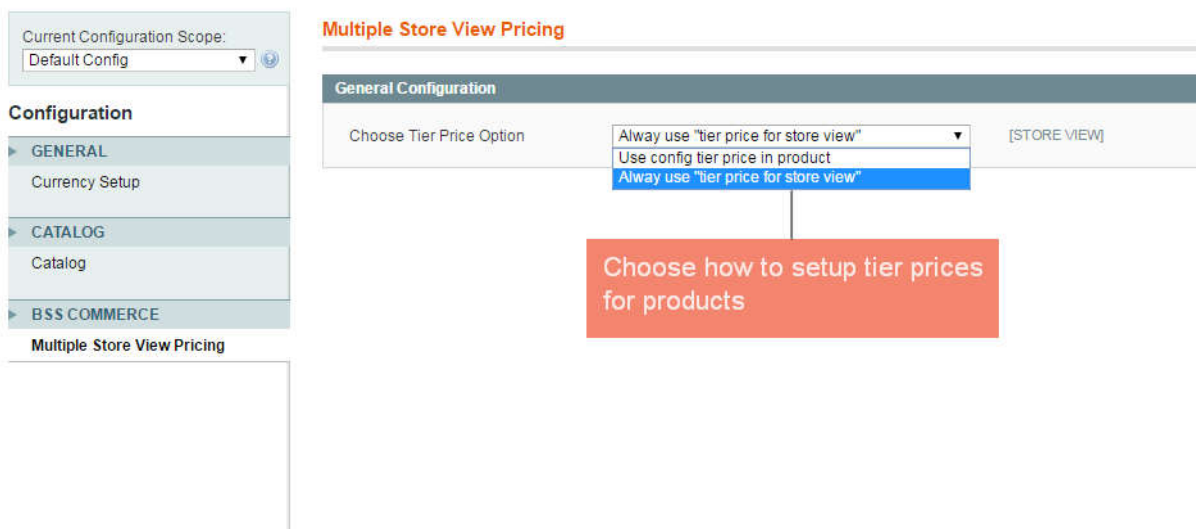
Current Configuration Scope:
Default Config

Configuration

GENERAL
Currency Setup

CATALOG
Catalog

BSS COMMERCE
Multiple Store View Pricing

Multiple Store View Pricing

General Configuration

Choose Tier Price Option
Alway use "tier price for store view"
Use config tier price in product
Alway use "tier price for store view"
[STORE VIEW]

Choose how to setup tier prices for products